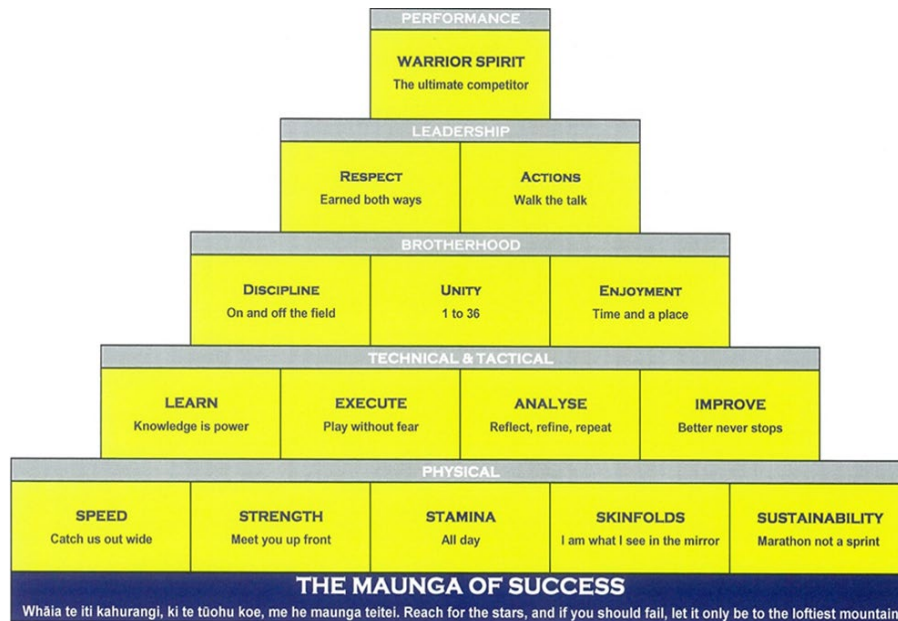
PERFORMANCE

WARRIOR SPIRIT
The ultimate competitor

LEADERSHIP

RESPECT
Earned both ways

ACTIONS
Walk the talk

BROTHERHOOD

DISCIPLINE
On and off the field

UNITY
1 to 36

ENJOYMENT
Time and a place

TECHNICAL & TACTICAL

LEARN
Knowledge is power

EXECUTE
Play without fear

ANALYSE
Reflect, refine, repeat

IMPROVE
Better never stops

PHYSICAL

SPEED
Catch us out wide

STRENGTH
Meet you up front

STAMINA
All day

SKINFOLDS
I am what I see in the mirror

SUSTAINABILITY
Marathon not a sprint

THE MAUNGA OF SUCCESS

Whāia te iti kahurangi, ki te tūohu koe, me he maunga teitei. Reach for the stars, and if you should fail, let it only be to the loftiest mountain